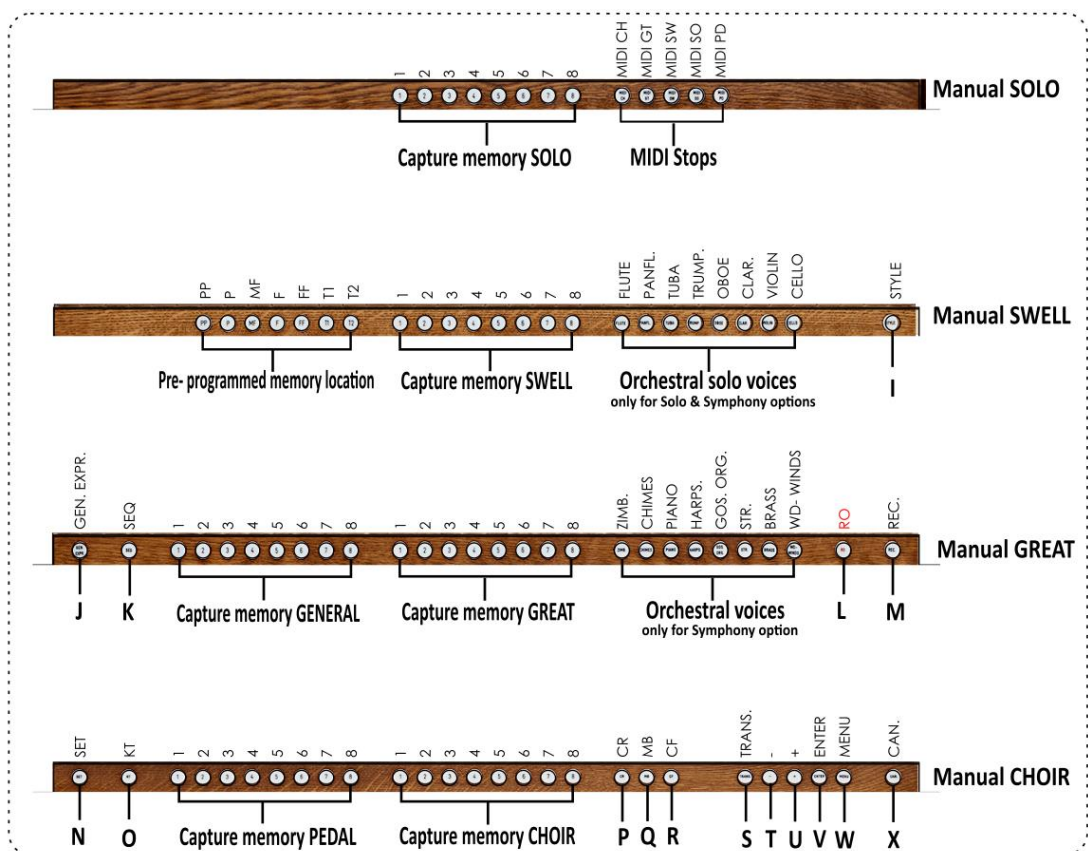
1 2 3 4 5 6 7 8
MIDI CH MIDI GT MIDI SW MIDI SO MIDI PD
Manual SOLO
Capture memory SOLO
MIDI Stops

PP P MF F FF T1 T2
1 2 3 4 5 6 7 8
FLUTE PANFL. TUBA TRUMP. OBOE CLAR. VIOLIN CELLO
STYLE
Manual SWELL
Pre- programmed memory location
Capture memory SWELL
Orchestral solo voices
only for Solo & Symphony options
I

GEN. EXPR.
SEQ
1 2 3 4 5 6 7 8
1 2 3 4 5 6 7 8
ZIMB. CHIMES PIANO HARPS. GOS. ORG. STR. BRASS WD- WINDS
RO
REC.
Manual GREAT
J K
Capture memory GENERAL
Capture memory GREAT
Orchestral voices
only for Symphony option
L M

SET
KT
1 2 3 4 5 6 7 8
1 2 3 4 5 6 7 8
CR MB CF
TRANS. - + ENTER MENU
CAN.
Manual CHOIR
N O
Capture memory PEDAL
Capture memory CHOIR
P Q R
S T U V W
X